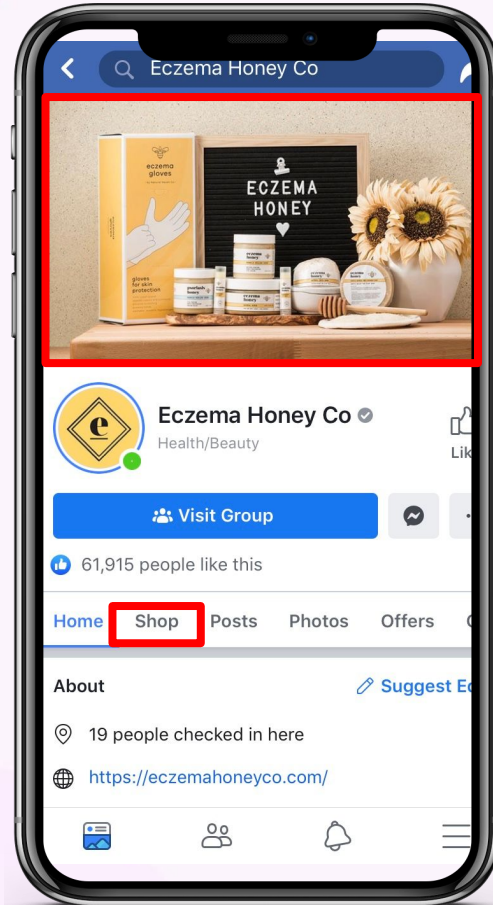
Eczema Honey Co

eczema gloves

gloves for skin protection

ECZEMA HONEY

psoriasis honey

eczema honey

e

Eczema Honey Co

Health/Beauty

Lik

Visit Group

61,915 people like this

Home Shop Posts Photos Offers

About

Suggest E

19 people checked in here

https://eczemahoneyco.com/